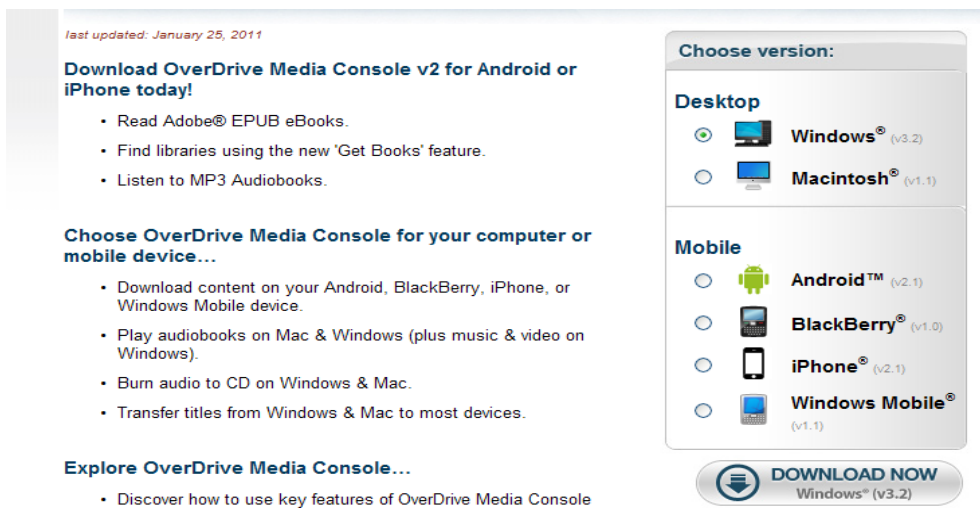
last updated: January 25, 2011

Download OverDrive Media Console v2 for Android or iPhone today!

- Read Adobe® EPUB eBooks.
- Find libraries using the new 'Get Books' feature.
- Listen to MP3 Audiobooks.

Choose OverDrive Media Console for your computer or mobile device...

- Download content on your Android, BlackBerry, iPhone, or Windows Mobile device.
- Play audiobooks on Mac & Windows (plus music & video on Windows).
- Burn audio to CD on Windows & Mac.
- Transfer titles from Windows & Mac to most devices.

Explore OverDrive Media Console...

- Discover how to use key features of OverDrive Media Console

Choose version:

Desktop

Windows® (v3.2)

Macintosh® (v1.1)

Mobile

Android™ (v2.1)

BlackBerry® (v1.0)

iPhone® (v2.1)

Windows Mobile® (v1.1)

DOWNLOAD NOW
Windows® (v3.2)